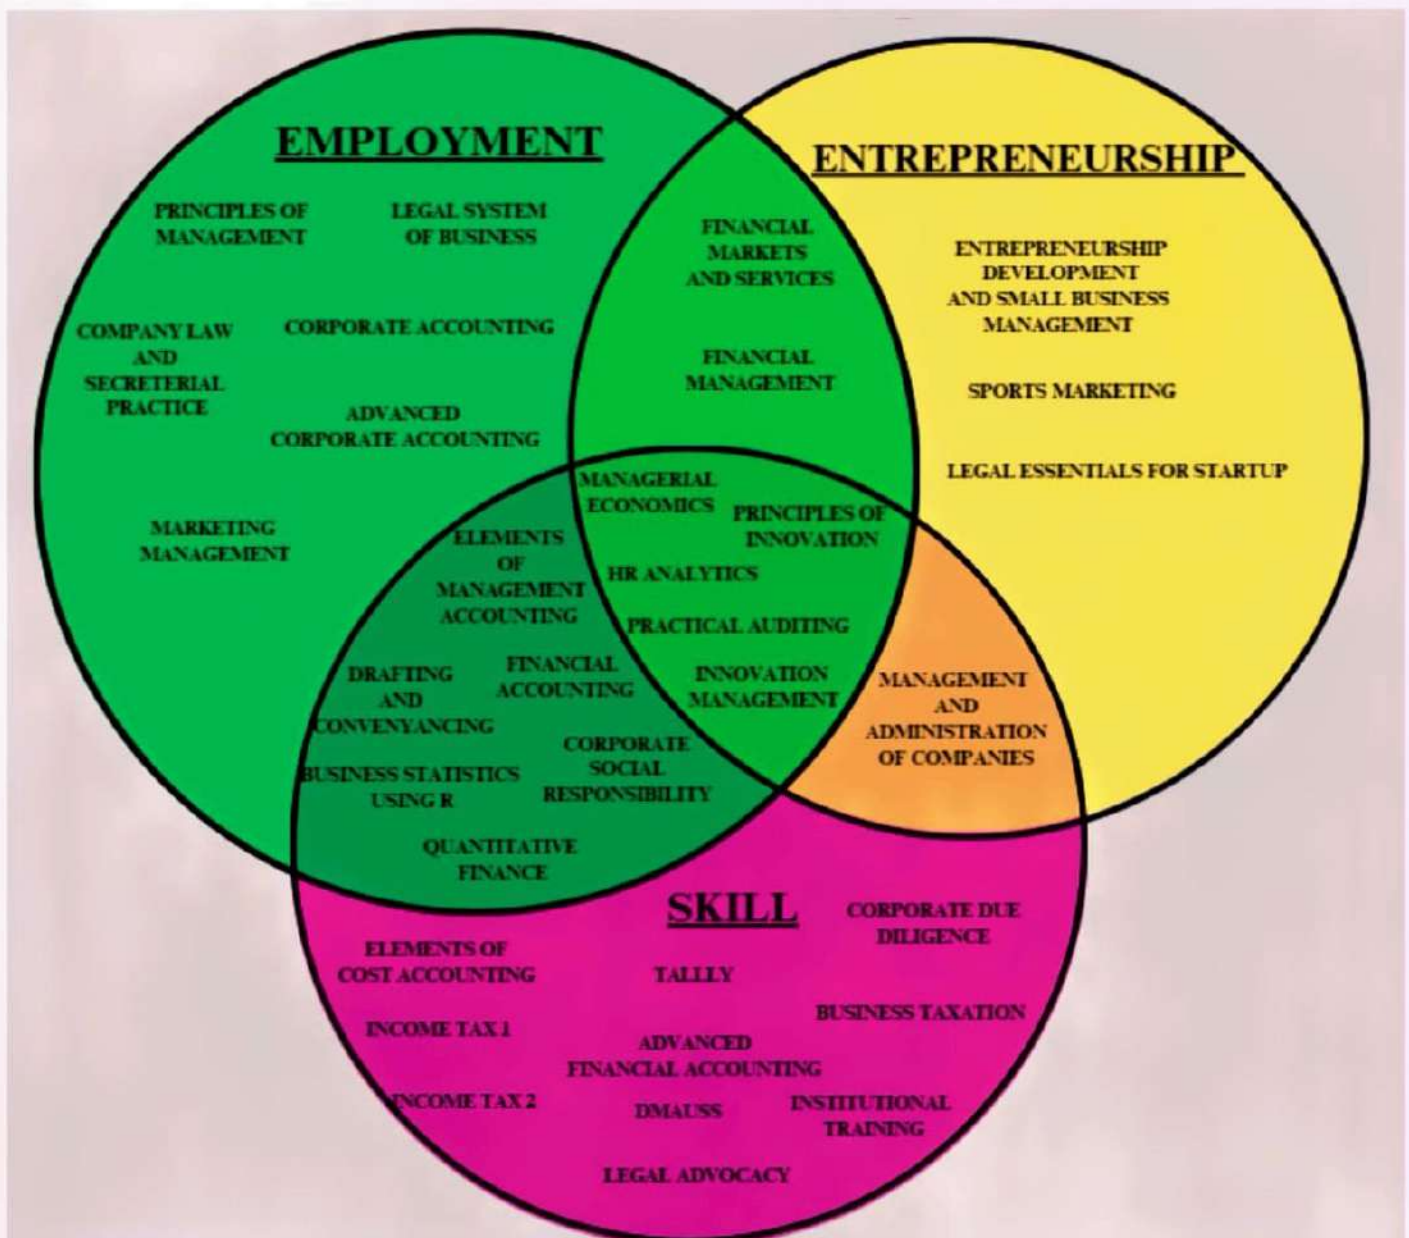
EMPLOYMENT

PRINCIPLES OF MANAGEMENT

LEGAL SYSTEM OF BUSINESS

COMPANY LAW AND SECRETERIAL PRACTICE

CORPORATE ACCOUNTING

ADVANCED CORPORATE ACCOUNTING

MARKETING MANAGEMENT

ENTREPRENEURSHIP

FINANCIAL MARKETS AND SERVICES

FINANCIAL MANAGEMENT

ENTREPRENEURSHIP DEVELOPMENT AND SMALL BUSINESS MANAGEMENT

SPORTS MARKETING

LEGAL ESSENTIALS FOR STARTUP

MANAGERIAL ECONOMICS

PRINCIPLES OF INNOVATION

ELEMENTS OF MANAGEMENT ACCOUNTING

HR ANALYTICS

PRACTICAL AUDITING

DRAFTING AND CONVENYANCING

FINANCIAL ACCOUNTING

INNOVATION MANAGEMENT

MANAGEMENT AND ADMINISTRATION OF COMPANIES

CORPORATE SOCIAL RESPONSIBILITY

BUSINESS STATISTICS USING R

QUANTITATIVE FINANCE

SKILL

CORPORATE DUE DILIGENCE

ELEMENTS OF COST ACCOUNTING

TALLLY

BUSINESS TAXATION

INCOME TAX 1

ADVANCED FINANCIAL ACCOUNTING

INCOME TAX 2

DMAUSS

INSTITUTIONAL TRAINING

LEGAL ADVOCACY